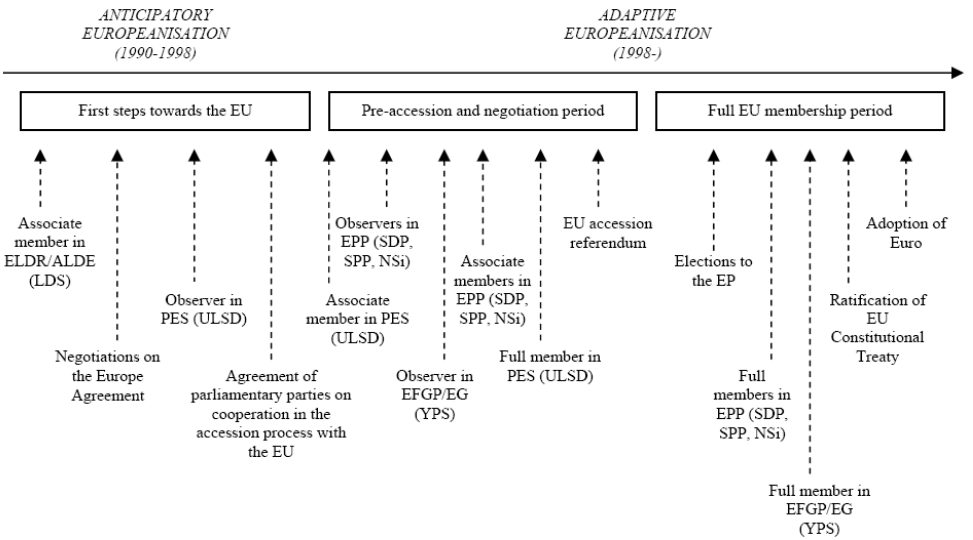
ANTICIPATORY EUROPEANISATION (1990-1998)

ADAPTIVE EUROPEANISATION (1998-)

First steps towards the EU

Pre-accession and negotiation period

Full EU membership period

Associate member in ELDR/ALDE (LDS)

Negotiations on the Europe Agreement

Observer in PES (ULSD)

Agreement of parliamentary parties on cooperation in the accession process with the EU

Associate member in PES (ULSD)

Observers in EPP (SDP, SPP, NSi)

Observer in EFGP/EG (YPS)

Associate members in EPP (SDP, SPP, NSi)

Full member in PES (ULSD)

EU accession referendum

Elections to the EP

Full members in EPP (SDP, SPP, NSi)

Full member in EFGP/EG (YPS)

Ratification of EU Constitutional Treaty

Adoption of Euro